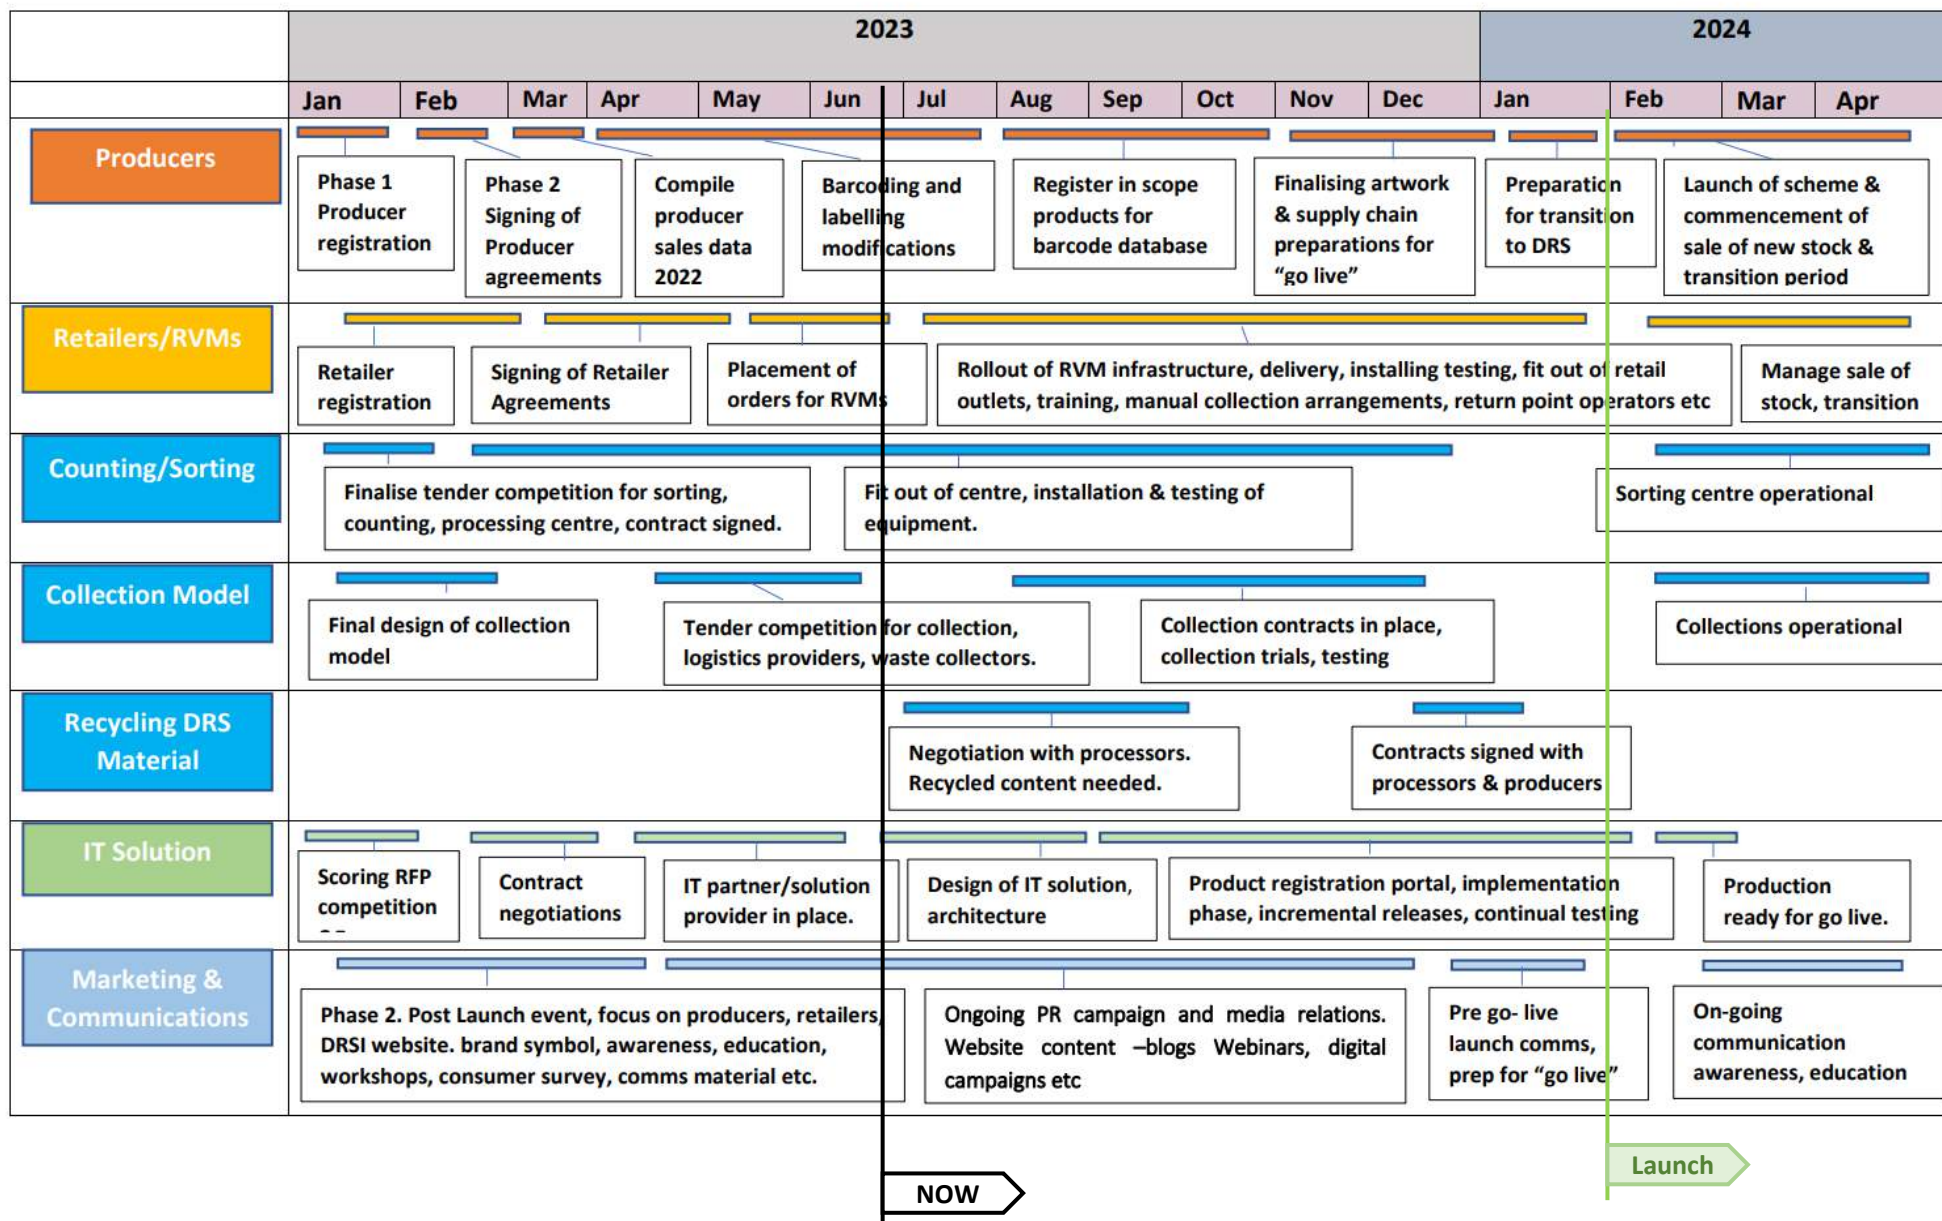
2023 2024

Jan Feb Mar Apr May Jun Jul Aug Sep Oct Nov Dec Jan Feb Mar Apr

Producers

Phase 1 Producer registration

Phase 2 Signing of Producer agreements

Compile producer sales data 2022

Barcoding and labelling modifications

Register in scope products for barcode database

Finalising artwork & supply chain preparations for "go live"

Preparation for transition to DRS

Launch of scheme & commencement of sale of new stock & transition period

Retailers/RVMs

Retailer registration

Signing of Retailer Agreements

Placement of orders for RVMs

Rollout of RVM infrastructure, delivery, installing testing, fit out of retail outlets, training, manual collection arrangements, return point operators etc

Manage sale of stock, transition

Counting/Sorting

Finalise tender competition for sorting, counting, processing centre, contract signed.

Fit out of centre, installation & testing of equipment.

Sorting centre operational

Collection Model

Final design of collection model

Tender competition for collection, logistics providers, waste collectors.

Collection contracts in place, collection trials, testing

Collections operational

Recycling DRS Material

Negotiation with processors. Recycled content needed.

Contracts signed with processors & producers

IT Solution

Scoring RFP competition

Contract negotiations

IT partner/solution provider in place.

Design of IT solution, architecture

Product registration portal, implementation phase, incremental releases, continual testing

Production ready for go live.

Marketing & Communications

Phase 2. Post Launch event, focus on producers, retailers, DRSI website. brand symbol, awareness, education, workshops, consumer survey, comms material etc.

Ongoing PR campaign and media relations. Website content –blogs Webinars, digital campaigns etc

Pre go- live launch comms, prep for "go live"

On-going communication awareness, education

Launch

NOW